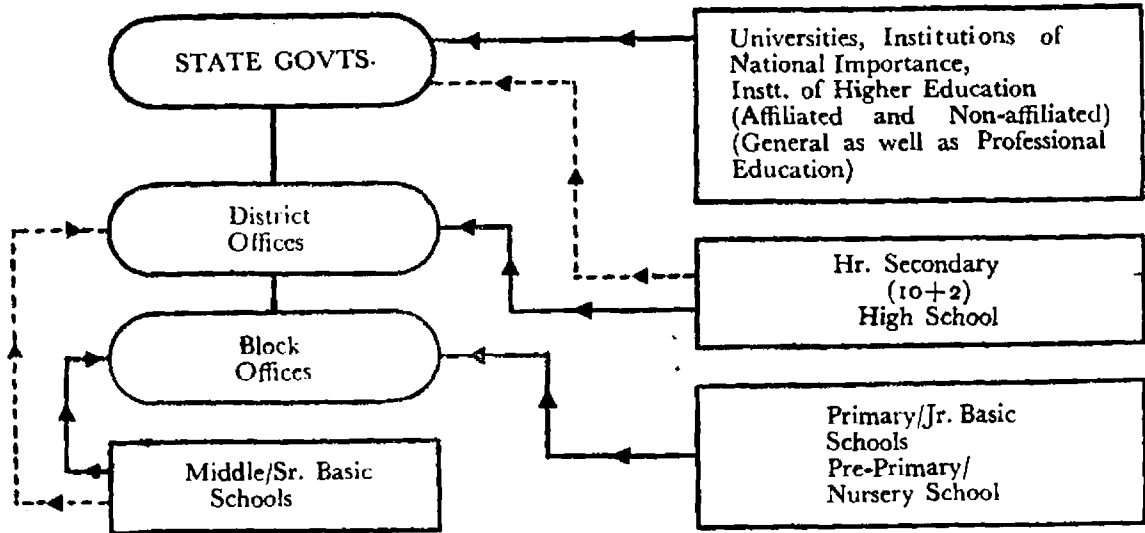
STATE GOVTS.

Universities, Institutions of National Importance, Instt. of Higher Education (Affiliated and Non-affiliated) (General as well as Professional Education)

District Offices

Hr. Secondary (10+2) High School

Block Offices

Primary/Jr. Basic Schools Pre-Primary/ Nursery School

Middle/Sr. Basic Schools